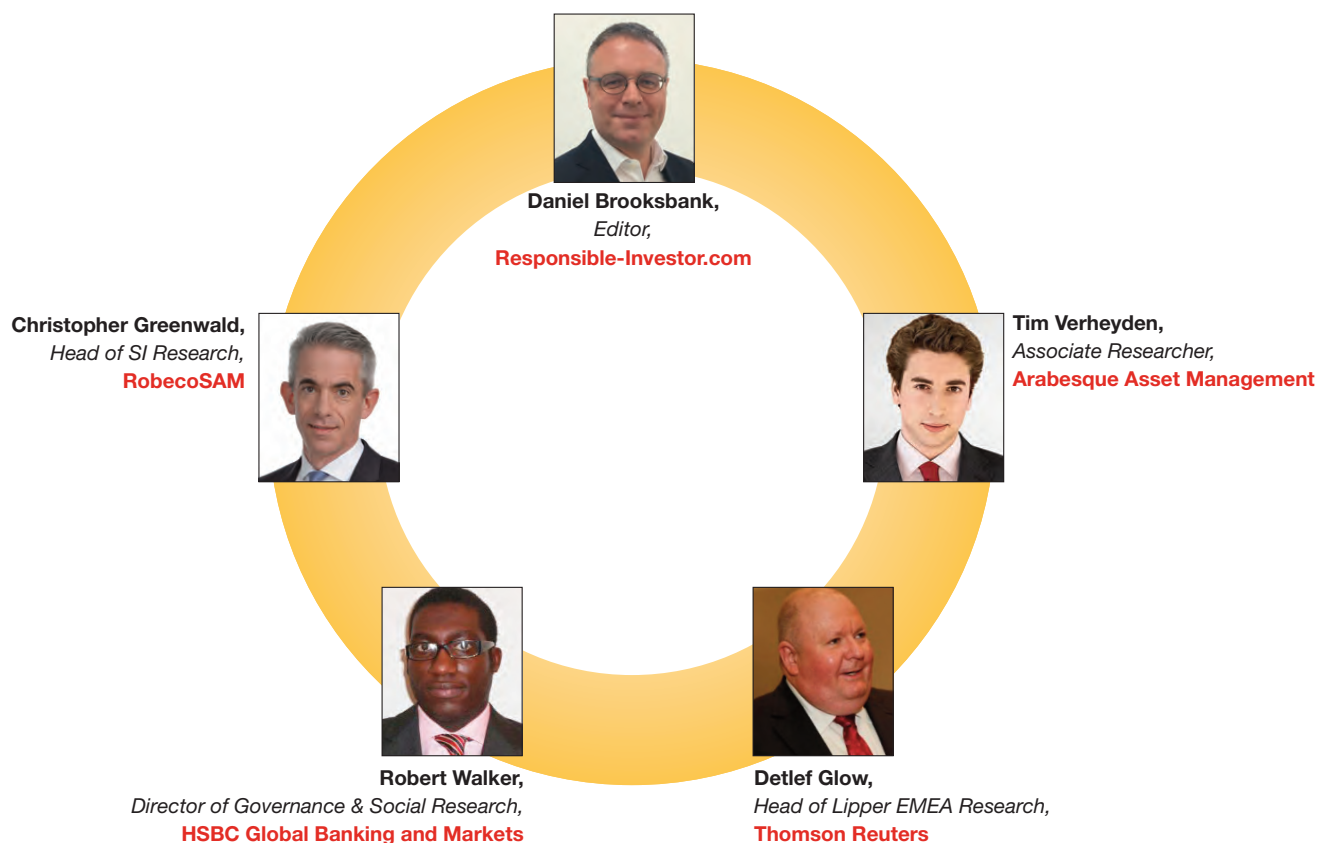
Daniel Brooksbank,
Editor,
Responsible-Investor.com

Christopher Greenwald,
Head of SI Research,
RobecoSAM

Tim Verheyden,
Associate Researcher,
Arabesque Asset Management

Robert Walker,
Director of Governance & Social Research,
HSBC Global Banking and Markets

Detlef Glow,
Head of Lipper EMEA Research,
Thomson Reuters